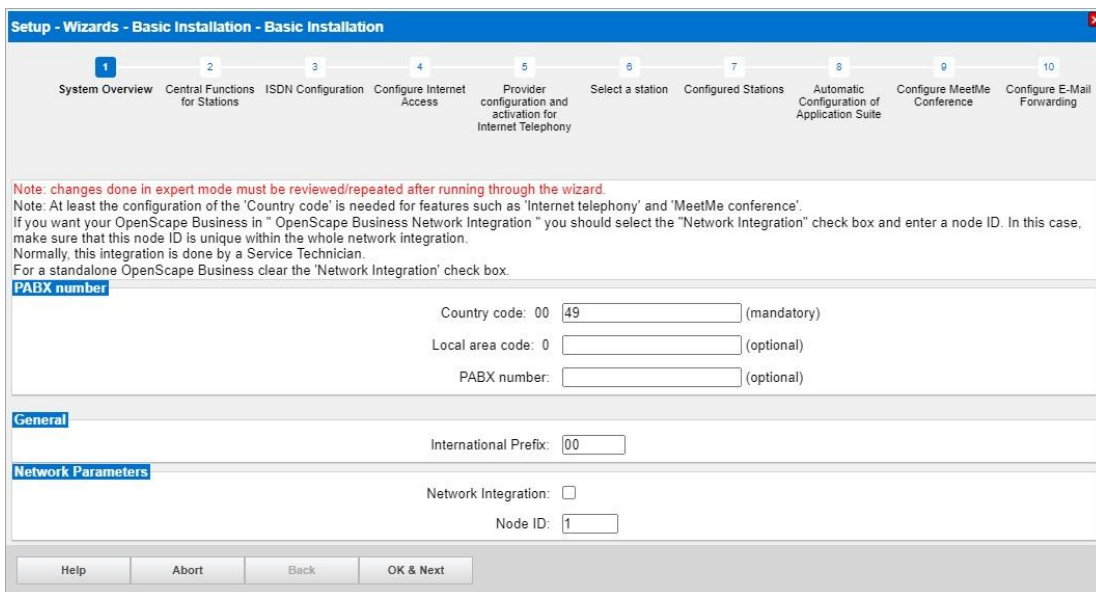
Setup - Wizards - Basic Installation - Basic Installation

1 System Overview
2 Central Functions for Stations
3 ISDN Configuration
4 Configure Internet Access
5 Provider configuration and activation for Internet Telephony
6 Select a station
7 Configured Stations
8 Automatic Configuration of Application Suite
9 Configure MeetMe Conference
10 Configure E-Mail Forwarding

Note: changes done in expert mode must be reviewed/repeated after running through the wizard.
Note: At least the configuration of the 'Country code' is needed for features such as 'Internet telephony' and 'MeetMe conference'.
If you want your OpenScape Business in " OpenScape Business Network Integration " you should select the "Network Integration" check box and enter a node ID. In this case, make sure that this node ID is unique within the whole network integration.
Normally, this integration is done by a Service Technician.
For a standalone OpenScape Business clear the 'Network Integration' check box.

PABX number

Country code: 00 49 (mandatory)
Local area code: 0 (optional)
PABX number: (optional)

General

International Prefix: 00

Network Parameters

Network Integration:
Node ID: 1

Help | Abort | Back | OK & Next